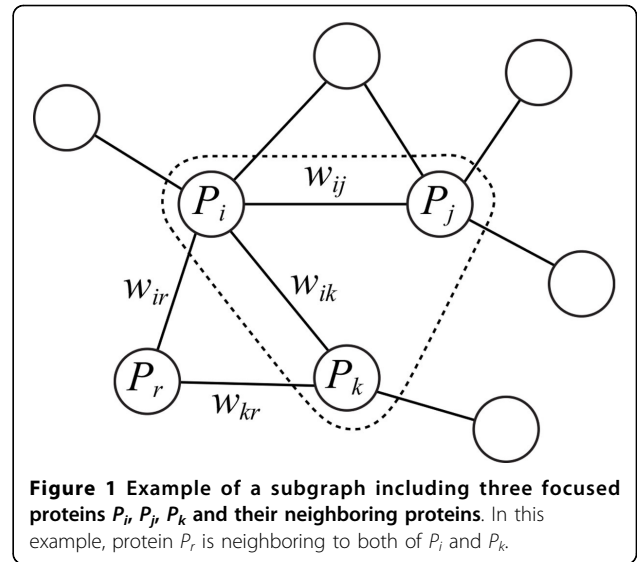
$w_{ij}$

$P_i$

$P_j$

$w_{ir}$

$w_{ik}$

$P_r$

$P_k$

$w_{kr}$

**Figure 1 Example of a subgraph including three focused proteins $P_i$, $P_j$, $P_k$ and their neighboring proteins**. In this example, protein $P_r$ is neighboring to both of $P_i$ and $P_k$.